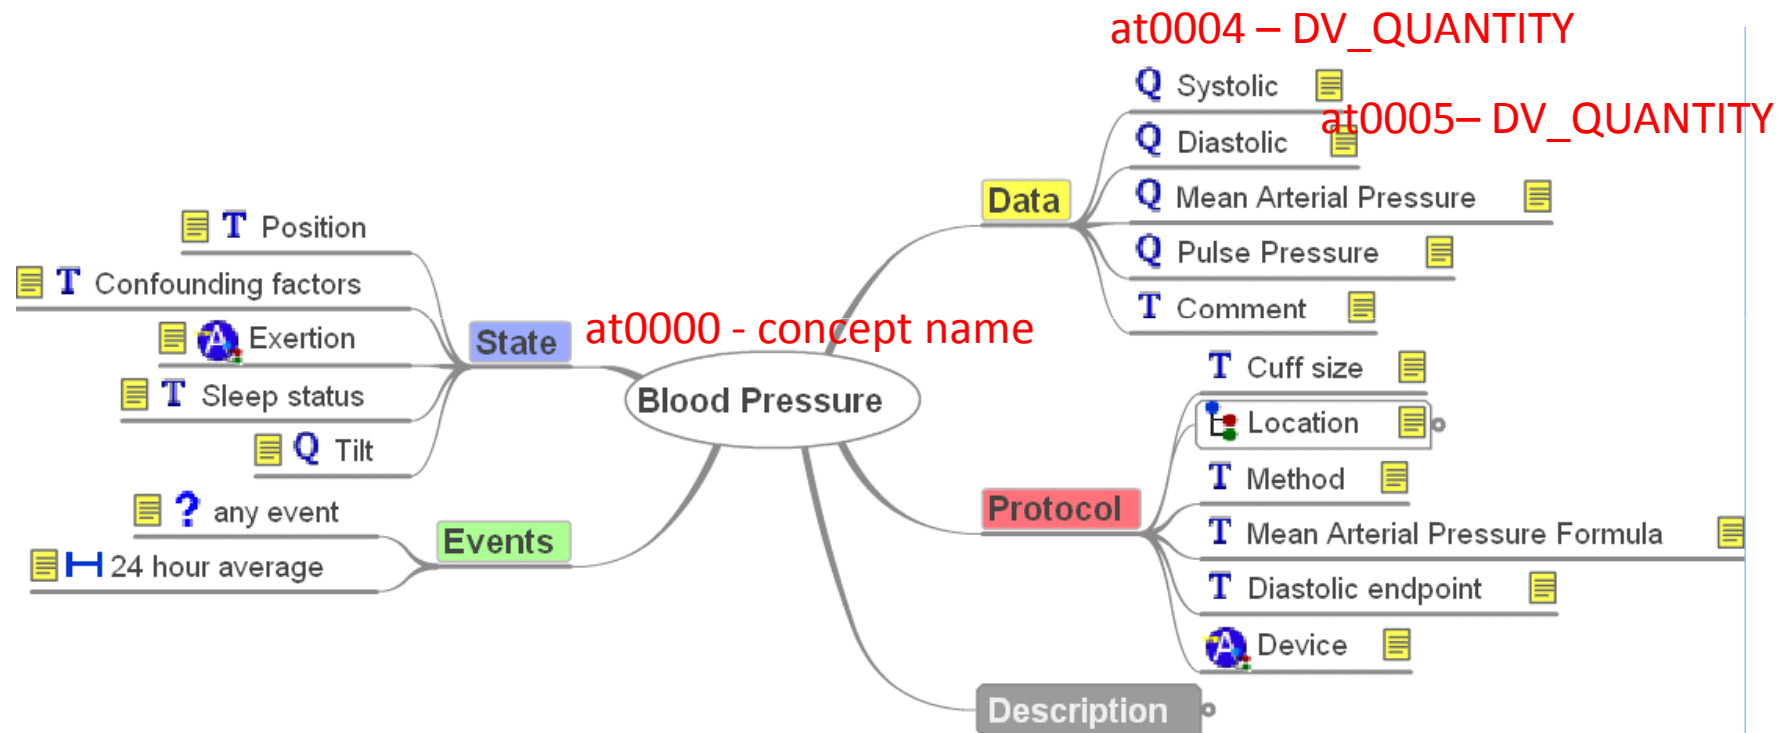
at0004 – DV_QUANTITY

Q Systolic

at0005– DV_QUANTITY

Q Diastolic

Data

Q Mean Arterial Pressure

Q Pulse Pressure

T Comment

T Position

T Confounding factors

A Exertion

State

at0000 - concept name

T Sleep status

Q Tilt

Blood Pressure

T Cuff size

Location

T Method

? any event

Events

24 hour average

Protocol

T Mean Arterial Pressure Formula

T Diastolic endpoint

A Device

Description